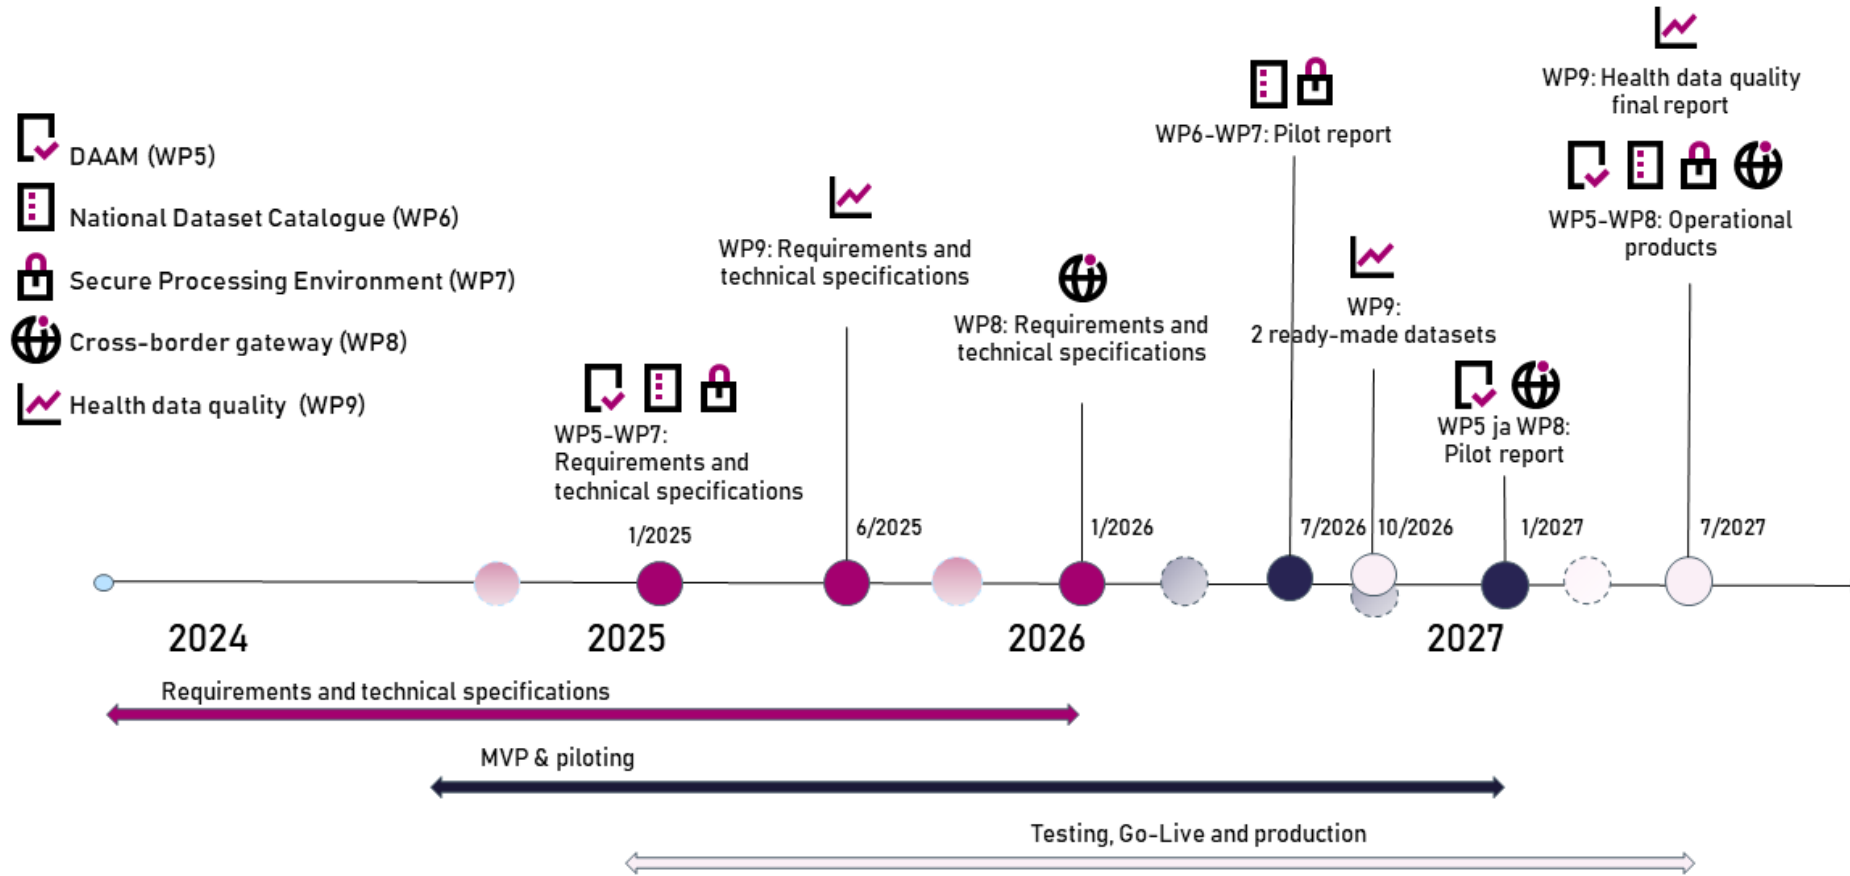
DAAM (WP5)
National Dataset Catalogue (WP6)
Secure Processing Environment (WP7)
Cross-border gateway (WP8)
Health data quality (WP9)

WP5-WP7: Requirements and technical specifications
1/2025

WP9: Requirements and technical specifications
6/2025

WP8: Requirements and technical specifications
1/2026

WP6-WP7: Pilot report
7/2026

WP9: 2 ready-made datasets
10/2026

WP5 ja WP8: Pilot report
1/2027

WP9: Health data quality final report
WP5-WP8: Operational products
7/2027

2024
2025
2026
2027

Requirements and technical specifications
MVP & piloting
Testing, Go-Live and production